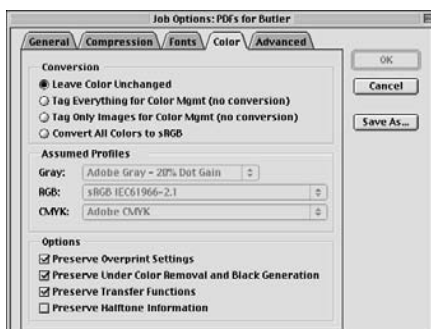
Job Options: PDFs for Butler

General
Compression
Fonts
Color
Advanced

Conversion
Leave Color Unchanged
Tag Everything for Color Mgmt (no conversion)
Tag Only Images for Color Mgmt (no conversion)
Convert All Colors to sRGB

Assumed Profiles
Gray: Adobe Gray - 20% Dot Gain
RGB: sRGB IEC61966-2.1
CMYK: Adobe CMYK

Options
Preserve Overprint Settings
Preserve Under Color Removal and Black Generation
Preserve Transfer Functions
Preserve Halftone Information

OK
Cancel
Save As...